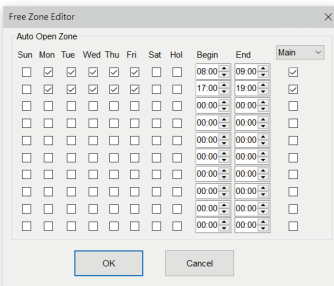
Free Zone Editor

Auto Open Zone

| Sun | Mon | Tue | Wed | Thu | Fri | Sat | Hol | Begin | End | Main |
|---|---|---|---|---|---|---|---|---|---|---|
| ☐ | ☑ | ☑ | ☑ | ☑ | ☑ | ☐ | ☐ | 08:00 | 09:00 | ☑ |
| ☐ | ☑ | ☑ | ☑ | ☑ | ☑ | ☐ | ☐ | 17:00 | 19:00 | ☑ |
| ☐ | ☐ | ☐ | ☐ | ☐ | ☐ | ☐ | ☐ | 00:00 | 00:00 | ☐ |
| ☐ | ☐ | ☐ | ☐ | ☐ | ☐ | ☐ | ☐ | 00:00 | 00:00 | ☐ |
| ☐ | ☐ | ☐ | ☐ | ☐ | ☐ | ☐ | ☐ | 00:00 | 00:00 | ☐ |
| ☐ | ☐ | ☐ | ☐ | ☐ | ☐ | ☐ | ☐ | 00:00 | 00:00 | ☐ |
| ☐ | ☐ | ☐ | ☐ | ☐ | ☐ | ☐ | ☐ | 00:00 | 00:00 | ☐ |
| ☐ | ☐ | ☐ | ☐ | ☐ | ☐ | ☐ | ☐ | 00:00 | 00:00 | ☐ |
| ☐ | ☐ | ☐ | ☐ | ☐ | ☐ | ☐ | ☐ | 00:00 | 00:00 | ☐ |
| ☐ | ☐ | ☐ | ☐ | ☐ | ☐ | ☐ | ☐ | 00:00 | 00:00 | ☐ |

OK

Cancel